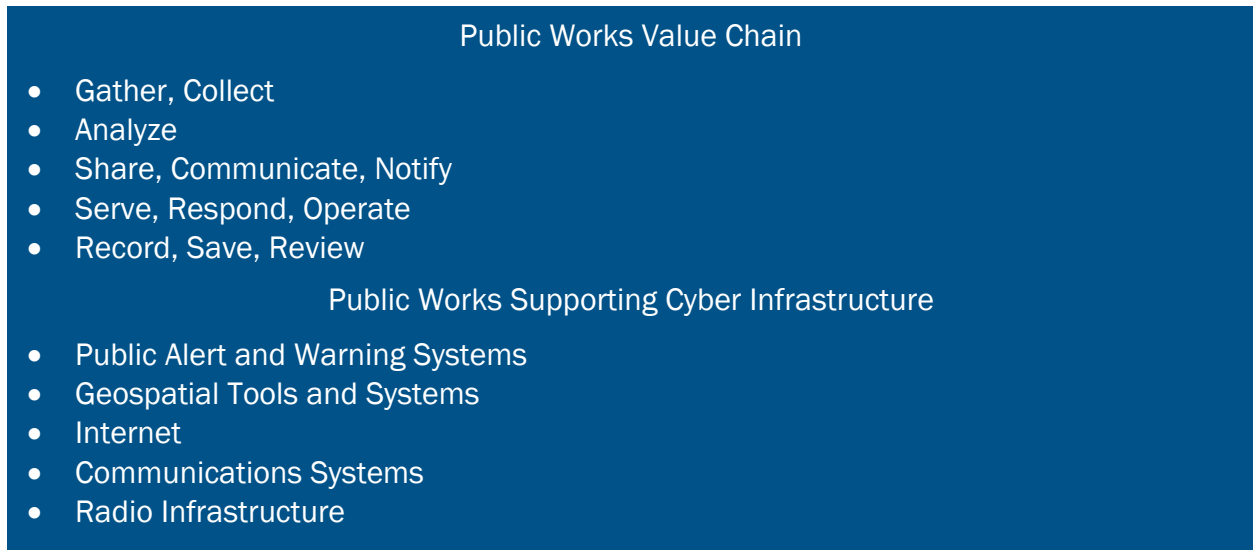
Public Works Value Chain

- Gather, Collect
- Analyze
- Share, Communicate, Notify
- Serve, Respond, Operate
- Record, Save, Review

Public Works Supporting Cyber Infrastructure

- Public Alert and Warning Systems
- Geospatial Tools and Systems
- Internet
- Communications Systems
- Radio Infrastructure